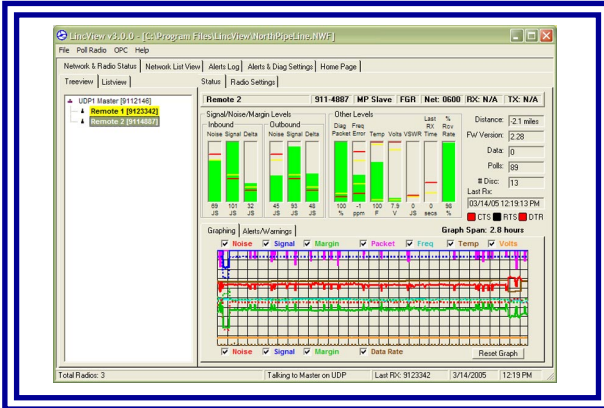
LincView v3.0.0 - [C:\Program Files\LincView\NorthPipeLine.NWF]

File Poll Radio OPC Help

Network & Radio Status | Network List View | Alerts Log | Alerts & Diag Settings | Home Page

Treeview | Listview

UDP1 Master [9122146]
Remote 1 [9123342]
Remote 2 [9114887]

Status | Radio Settings

Remote 2 | 911-4887 | MP Slave | FGR | Net: 0600 | RX: N/A | TX: N/A

Signal/Noise/Margin Levels
Inbound
Noise Signal Delta
69 JS | 101 JS | 32 JS
Outbound
Noise Signal Delta
45 JS | 93 JS | 48 JS

Other Levels
Diag Packet Error | Freq ppm | Temp F | Volts V | VSWR | Last RX Time secs | % Rcv Rate %
100 % | -1 ppm | 100 F | 7.9 V | 0 | 0 secs | 96 %

Distance: -2.1 miles
FW Version: 2.28
Data: 0
Polls: 89
# Disc: 13
Last Rx: 03/14/05 12:19:13 PM
CTS RTS DTR

Graphing | Alerts/Warnings
Graph Span: 2.8 hours

Noise Signal Margin Packet Freq Temp Volts

Noise Signal Margin Data Rate
Reset Graph

Total Radios: 3 | Talking to Master on UDP | Last RX: 9123342 | 3/14/2005 | 12:19 PM